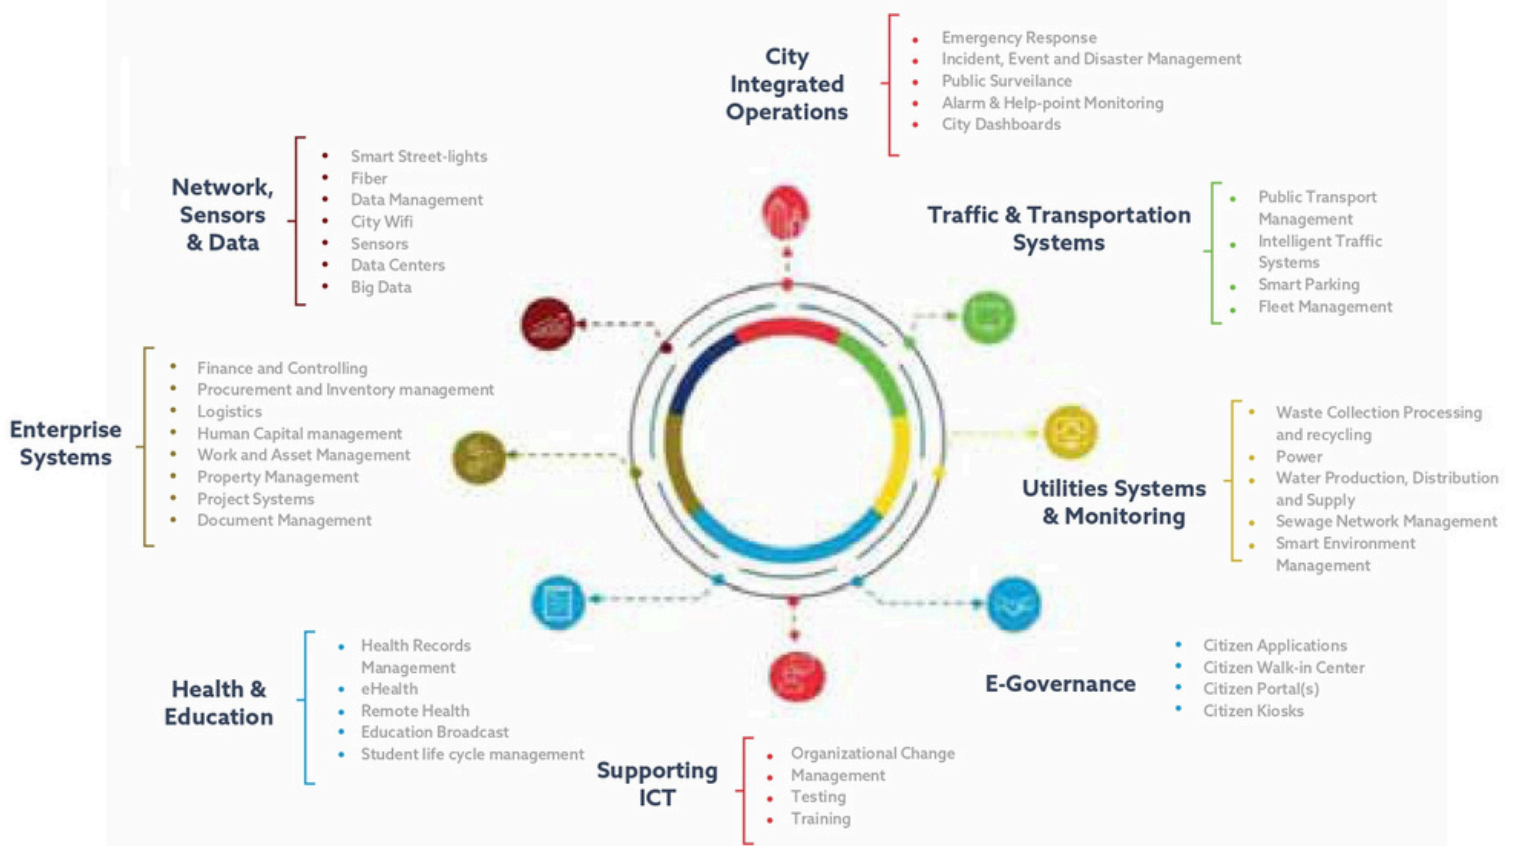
City Integrated Operations

- Emergency Response
- Incident, Event and Disaster Management
- Public Surveilance
- Alarm & Help-point Monitoring
- City Dashboards

Network, Sensors & Data

- Smart Street-lights
- Fiber
- Data Management
- City Wifi
- Sensors
- Data Centers
- Big Data

Traffic & Transportation Systems

- Public Transport Management
- Intelligent Traffic Systems
- Smart Parking
- Fleet Management

Enterprise Systems

- Finance and Controlling
- Procurement and Inventory management
- Logistics
- Human Capital management
- Work and Asset Management
- Property Management
- Project Systems
- Document Management

Utilities Systems & Monitoring

- Waste Collection Processing and recycling
- Power
- Water Production, Distribution and Supply
- Sewage Network Management
- Smart Environment Management

Health & Education

- Health Records Management
- eHealth
- Remote Health
- Education Broadcast
- Student life cycle management

E-Governance

- Citizen Applications
- Citizen Walk-in Center
- Citizen Portal(s)
- Citizen Kiosks

Supporting ICT

- Organizational Change Management
- Testing
- Training